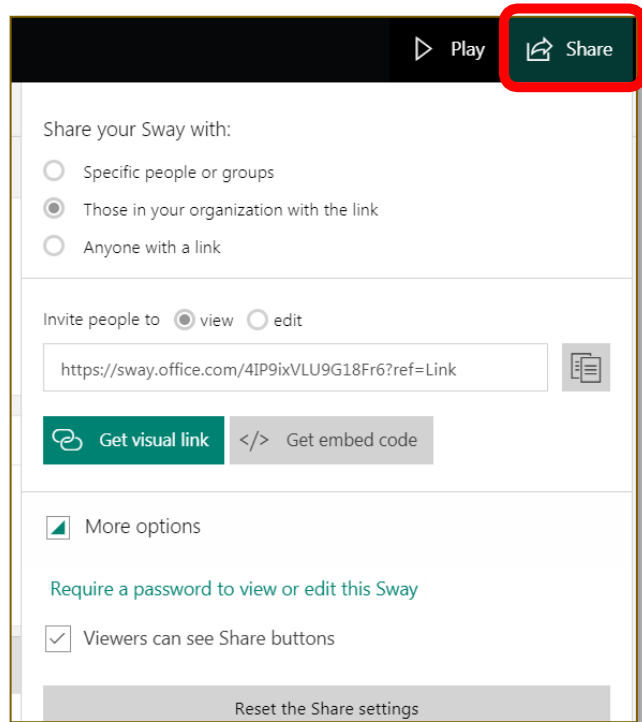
Play

Share

Share your Sway with:

Specific people or groups

Those in your organization with the link

Anyone with a link

Invite people to view edit

https://sway.office.com/4IP9ixVLU9G18Fr6?ref=Link

Get visual link

</> Get embed code

More options

Require a password to view or edit this Sway

Viewers can see Share buttons

Reset the Share settings